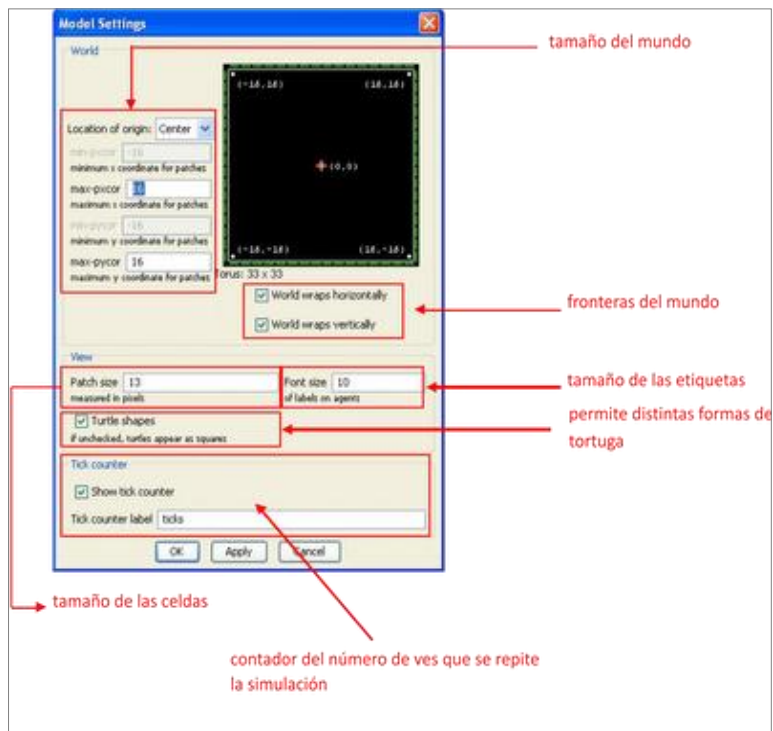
Model Settings

World

tamaño del mundo

Location of origin: Center

min-pxcor -16
minimum x coordinate for patches

max-pxcor 16
maximum x coordinate for patches

min-pycor -16
minimum y coordinate for patches

max-pycor 16
maximum y coordinate for patches

(-16,16) (16,16)

(0,0)

(-16,-16) (16,-16)

Torus: 33 x 33

World wraps horizontally

World wraps vertically

fronteras del mundo

View

Patch size 13
measured in pixels

Font size 10
of labels on agents

tamaño de las etiquetas

Turtle shapes
if unchecked, turtles appear as squares

permite distintas formas de tortuga

Tick counter

Show tick counter

Tick counter label ticks

OK Apply Cancel

tamaño de las celdas

contador del número de ves que se repite la simulación